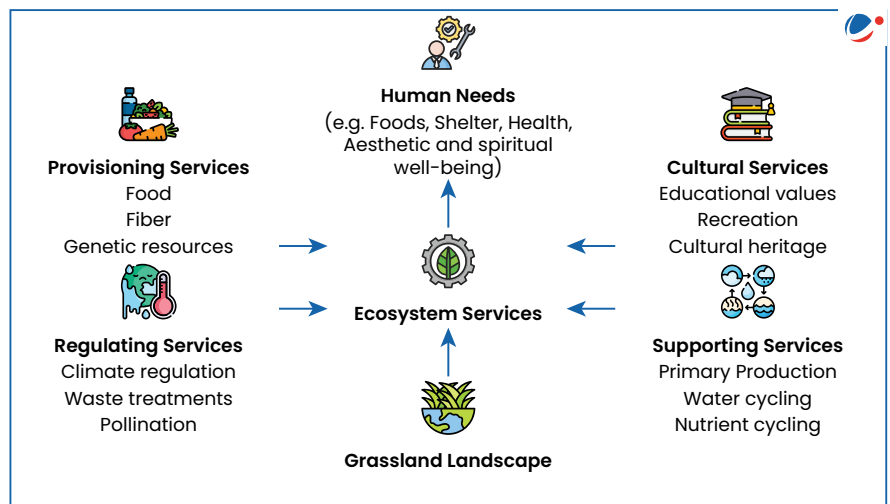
Human Needs
(e.g. Foods, Shelter, Health, Aesthetic and spiritual well-being)

Provisioning Services
Food
Fiber
Genetic resources

Cultural Services
Educational values
Recreation
Cultural heritage

Ecosystem Services

Regulating Services
Climate regulation
Waste treatments
Pollination

Supporting Services
Primary Production
Water cycling
Nutrient cycling

Grassland Landscape